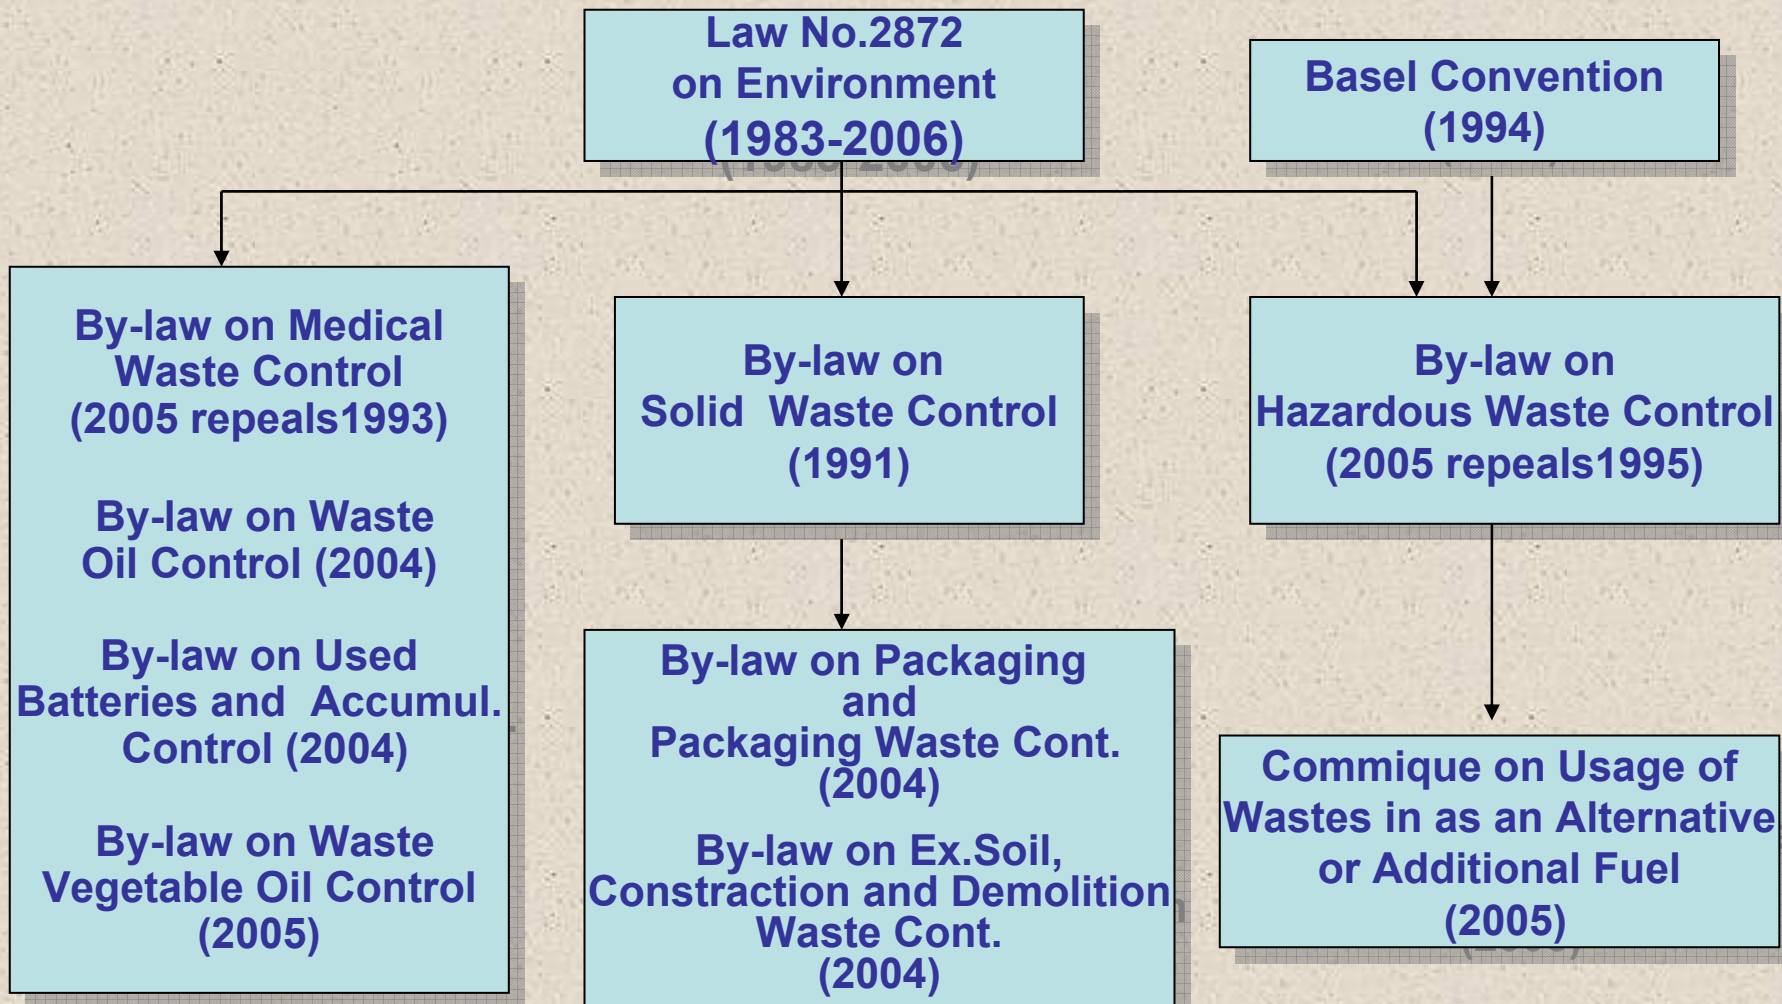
Law No.2872
on Environment
(1983-2006)

Basel Convention
(1994)

By-law on Medical Waste Control (2005 repeals1993)

By-law on Waste Oil Control (2004)

By-law on Used Batteries and Accumul. Control (2004)

By-law on Waste Vegetable Oil Control (2005)

By-law on Solid Waste Control (1991)

By-law on Hazardous Waste Control (2005 repeals1995)

By-law on Packaging and Packaging Waste Cont. (2004)

By-law on Ex.Soil, Constraction and Demolition Waste Cont. (2004)

Commique on Usage of Wastes in as an Alternative or Additional Fuel (2005)